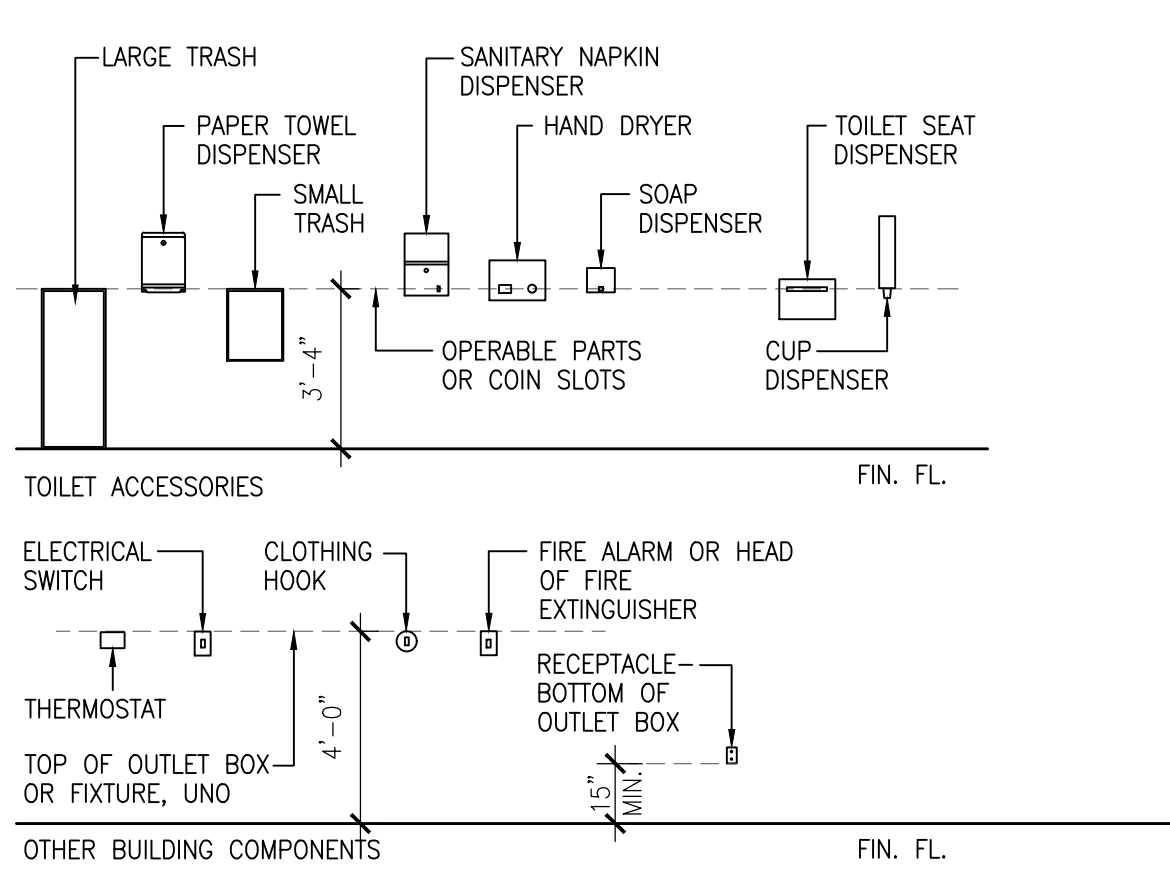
LARGE TRASH

PAPER TOWEL DISPENSER

SMALL TRASH

SANITARY NAPKIN DISPENSER

HAND DRYER

SOAP DISPENSER

TOILET SEAT DISPENSER

3'–4"

OPERABLE PARTS OR COIN SLOTS

CUP DISPENSER

TOILET ACCESSORIES

FIN. FL.

ELECTRICAL SWITCH

CLOTHING HOOK

FIRE ALARM OR HEAD OF FIRE EXTINGUISHER

THERMOSTAT

RECEPTACLE– BOTTOM OF OUTLET BOX

4'–0"

TOP OF OUTLET BOX OR FIXTURE, UNO

15" MIN.

OTHER BUILDING COMPONENTS

FIN. FL.